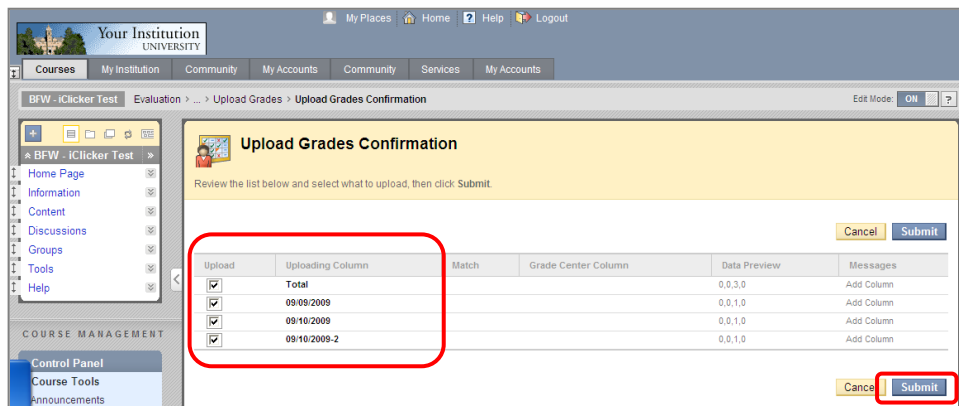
Your Institution
UNIVERSITY

My Places | Home | Help | Logout

Courses | My Institution | Community | My Accounts | Community | Services | My Accounts

BFW - iClicker Test | Evaluation > ... > Upload Grades > Upload Grades Confirmation

Edit Mode: ON ?

BFW - iClicker Test »
Home Page
Information
Content
Discussions
Groups
Tools
Help

COURSE MANAGEMENT

Control Panel
Course Tools
Announcements

Upload Grades Confirmation

Review the list below and select what to upload, then click Submit.

Cancel Submit

| Upload | Uploading Column | Match | Grade Center Column | Data Preview | Messages |
|---|---|---|---|---|---|
| ☑ | Total | | | 0,0,3,0 | Add Column |
| ☑ | 09/09/2009 | | | 0,0,1,0 | Add Column |
| ☑ | 09/10/2009 | | | 0,0,1,0 | Add Column |
| ☑ | 09/10/2009-2 | | | 0,0,1,0 | Add Column |

Cancel Submit